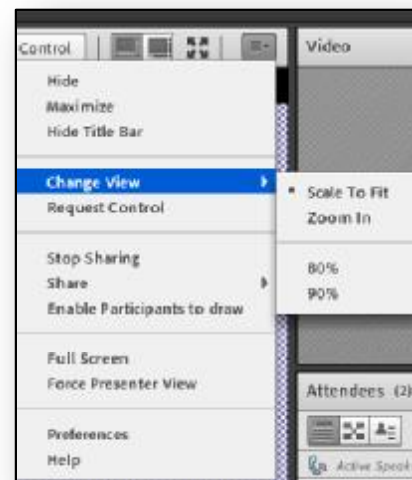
Control

Video

Hide
Maximize
Hide Title Bar

Change View
Request Control

Scale To Fit
Zoom In

80%
90%

Stop Sharing
Share
Enable Participants to draw

Full Screen
Force Presenter View

Preferences
Help

Attendees (2)

Active Speak